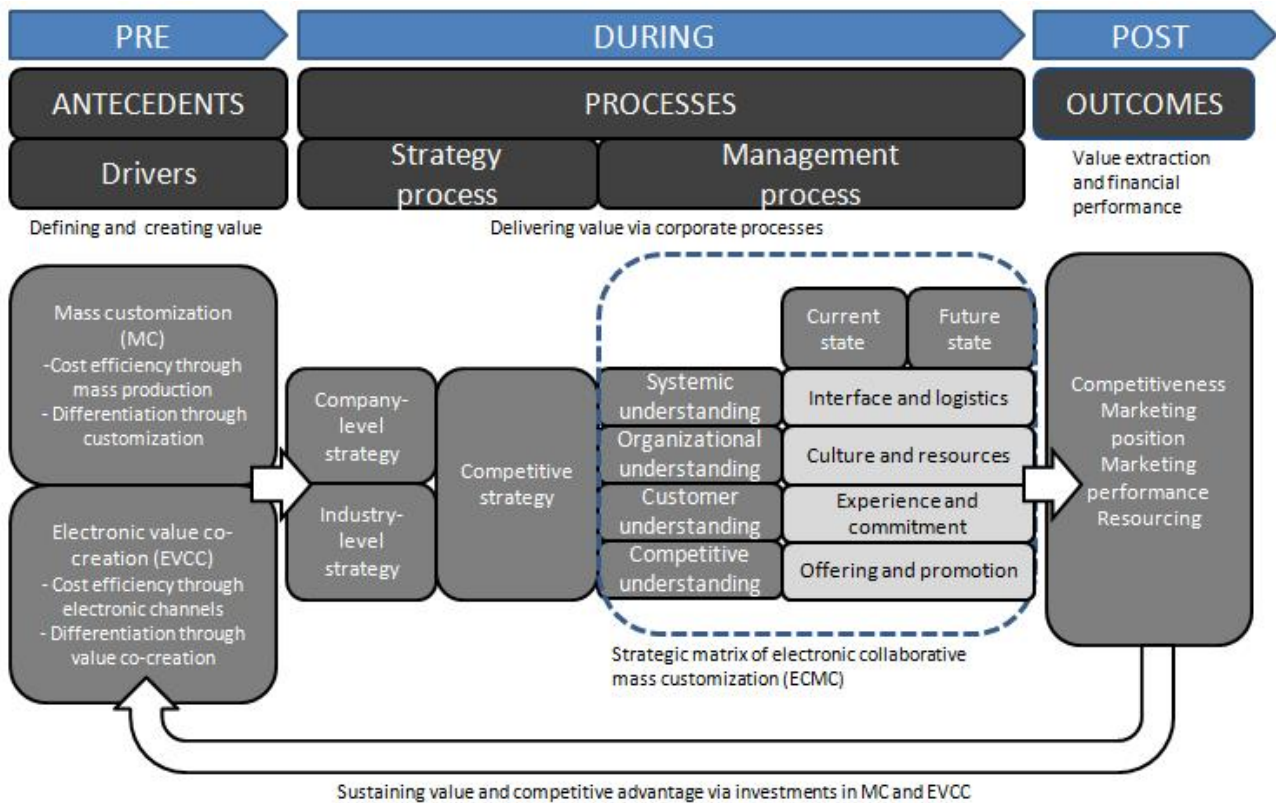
PRE

DURING

POST

ANTECEDENTS

PROCESSES

OUTCOMES

Drivers

Strategy process

Management process

Value extraction and financial performance

Defining and creating value

Delivering value via corporate processes

Mass customization (MC)
-Cost efficiency through mass production
- Differentiation through customization

Electronic value co-creation (EVCC)
- Cost efficiency through electronic channels
- Differentiation through value co-creation

Company-level strategy

Industry-level strategy

Competitive strategy

Current state

Future state

Systemic understanding

Interface and logistics

Organizational understanding

Culture and resources

Customer understanding

Experience and commitment

Competitive understanding

Offering and promotion

Competitiveness
Marketing position
Marketing performance
Resourcing

Strategic matrix of electronic collaborative mass customization (ECMC)

Sustaining value and competitive advantage via investments in MC and EVCC